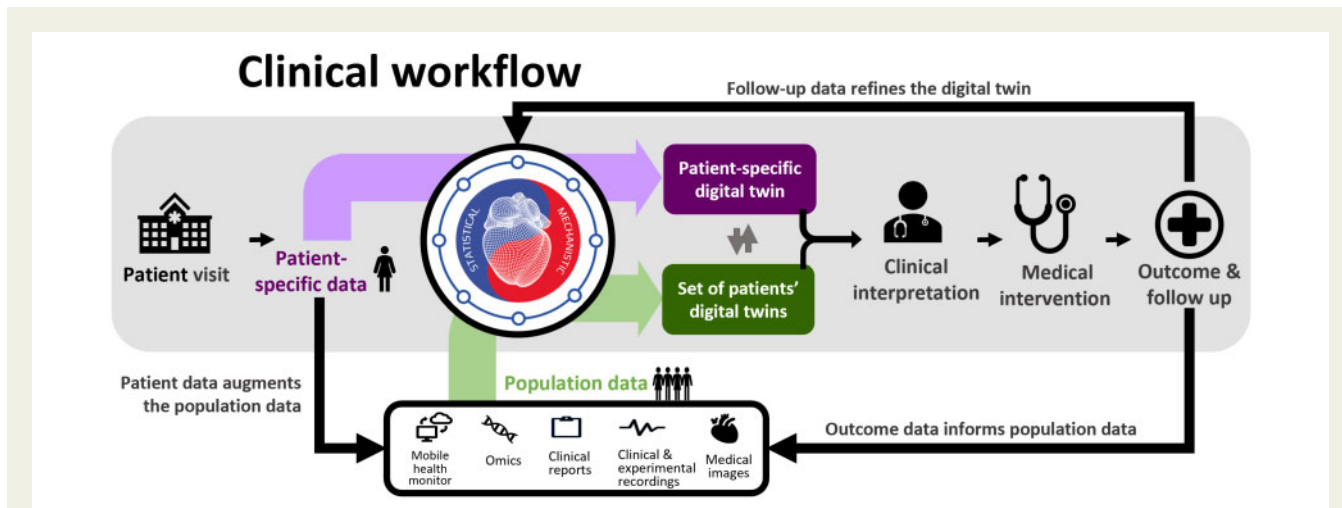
Clinical workflow

Follow-up data refines the digital twin

Patient visit

Patient-specific data

STATISTICAL

MECHANISTIC

Patient-specific digital twin

Set of patients' digital twins

Clinical interpretation

Medical intervention

Outcome & follow up

Patient data augments the population data

Population data

Outcome data informs population data

Mobile health monitor

Omics

Clinical reports

Clinical & experimental recordings

Medical images